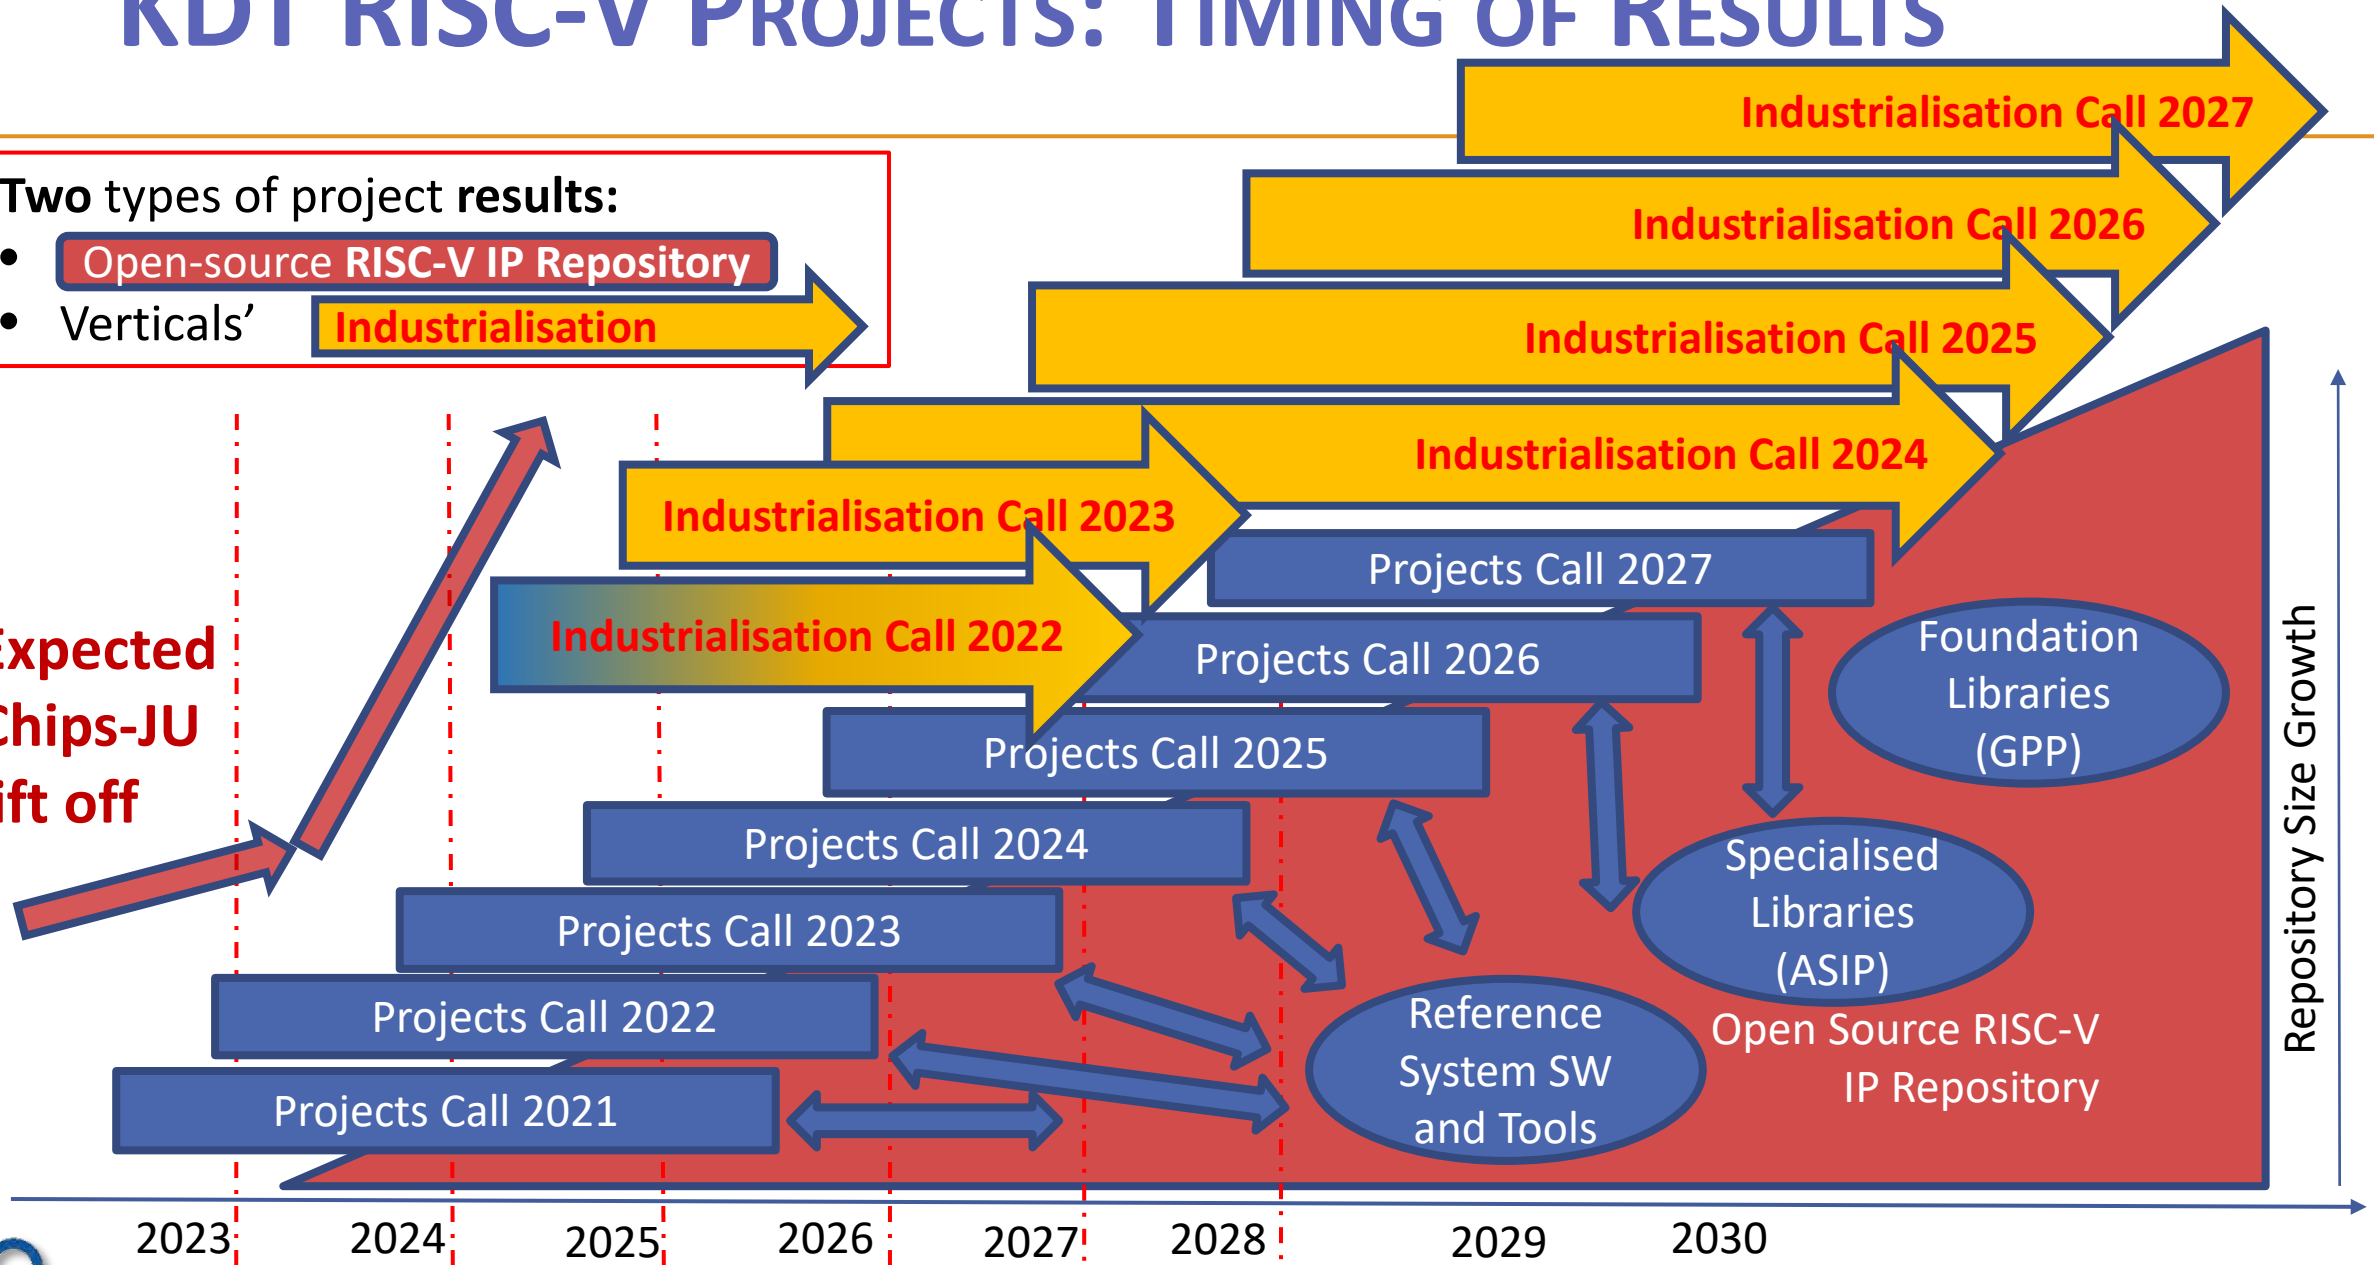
KDT RISC-V PROJECTS: TIMING OF RESULTS

Two types of project results:
- Open-source RISC-V IP Repository
- Verticals' Industrialisation

Industrialisation Call 2027
Industrialisation Call 2026
Industrialisation Call 2025
Industrialisation Call 2024
Industrialisation Call 2023
Industrialisation Call 2022

xpected
hips-JU
ift off

Projects Call 2027
Projects Call 2026
Projects Call 2025
Projects Call 2024
Projects Call 2023
Projects Call 2022
Projects Call 2021

Foundation Libraries (GPP)
Specialised Libraries (ASIP)
Reference System SW and Tools
Open Source RISC-V IP Repository

Repository Size Growth

2023 2024 2025 2026 2027 2028 2029 2030